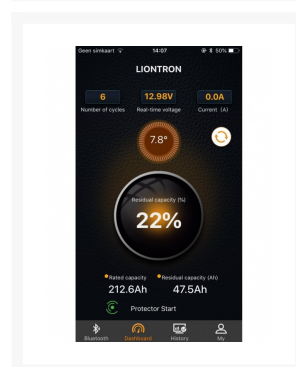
Geen simkaart 14:07 50%

LIONTRON

6
Number of cycles

12.98V
Real-time voltage

0.0A
Current (A)

7.8°

Residual capacity (%)
22%

Rated capacity
212.6Ah

Residual capacity (Ah)
47.5Ah

Protector Start

Bluetooth Dashboard History My